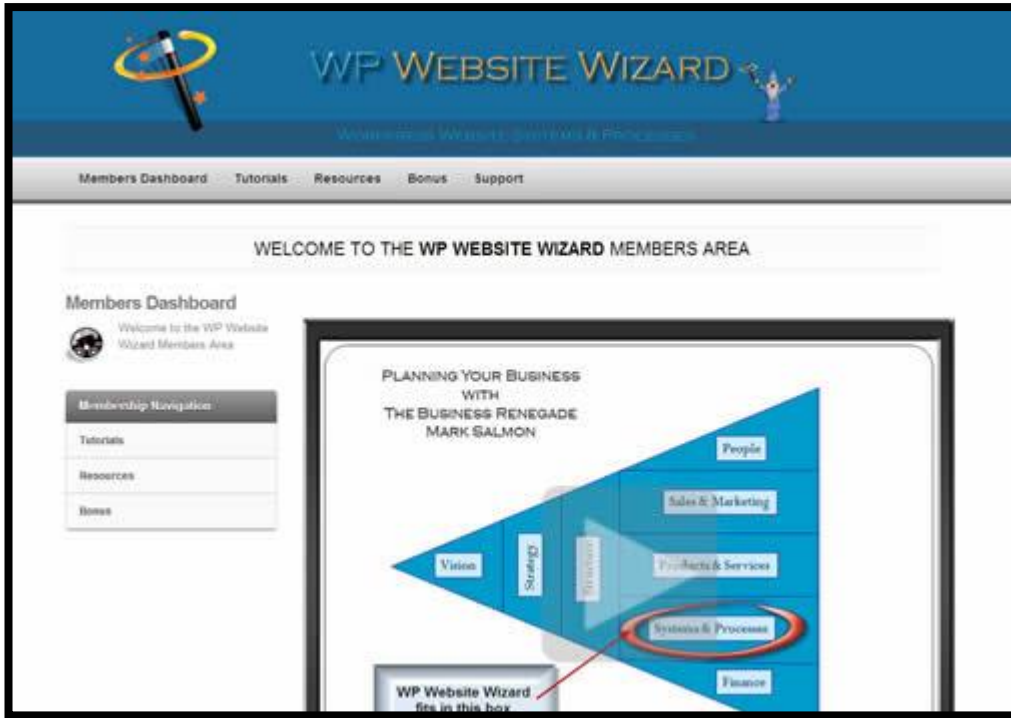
WP WEBSITE WIZARD

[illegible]

Members Dashboard Tutorials Resources Bonus Support

WELCOME TO THE WP WEBSITE WIZARD MEMBERS AREA

Members Dashboard

Welcome to the WP Website Wizard Members Area

Membership Navigation

Tutorials

Resources

Bonus

PLANNING YOUR BUSINESS WITH THE BUSINESS RENEGADE MARK SALMON

People

Sales & Marketing

Vision

Strategy

Structure

Products & Services

Systems & Processes

Finance

WP Website Wizard fits in this box